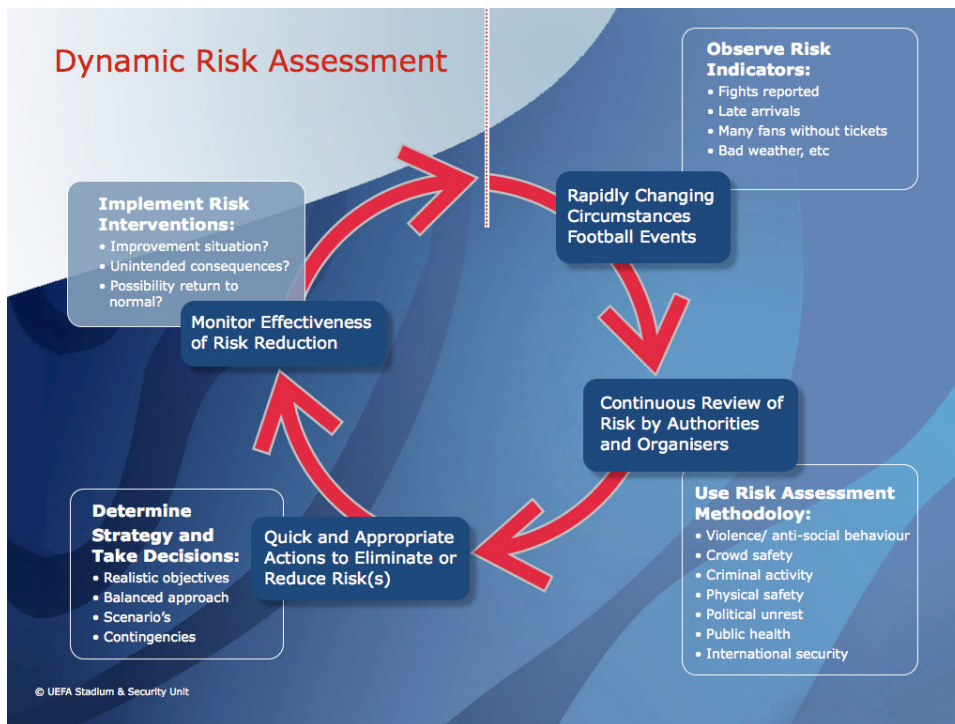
Dynamic Risk Assessment

Observe Risk Indicators:
• Fights reported
• Late arrivals
• Many fans without tickets
• Bad weather, etc

Rapidly Changing Circumstances Football Events

Continuous Review of Risk by Authorities and Organisers

Use Risk Assessment Methodoloy:
• Violence/ anti-social behaviour
• Crowd safety
• Criminal activity
• Physical safety
• Political unrest
• Public health
• International security

Quick and Appropriate Actions to Eliminate or Reduce Risk(s)

Determine Strategy and Take Decisions:
• Realistic objectives
• Balanced approach
• Scenario's
• Contingencies

Monitor Effectiveness of Risk Reduction

Implement Risk Interventions:
• Improvement situation?
• Unintended consequences?
• Possibility return to normal?

© UEFA Stadium & Security Unit